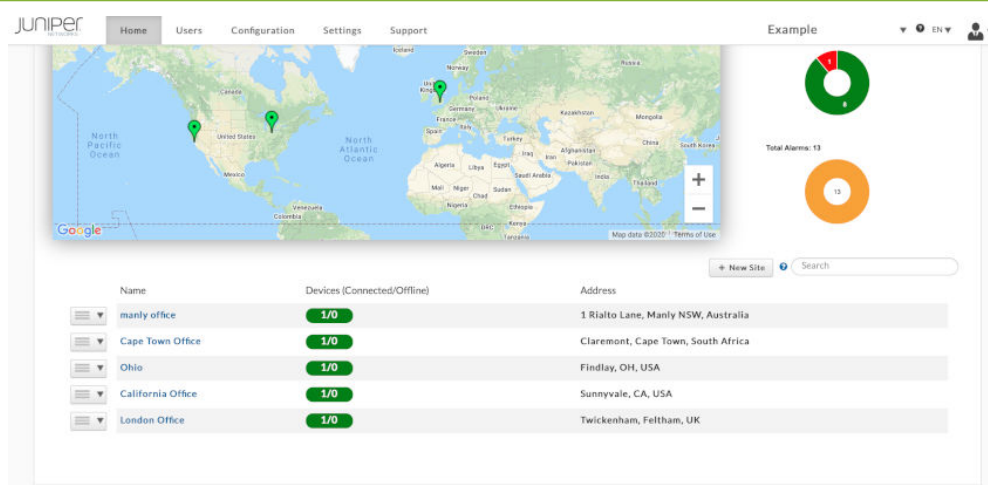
JUNIPer NETWORKS

Home Users Configuration Settings Support

Example

EN

Sweden
Norway
United Kingdom
Poland
Ukraine
Canada
France
Kazakhstan
Italy
Mongolia
Spain
United States
Turkey
North Pacific Ocean
North Atlantic Ocean
China
South Korea
Afghanistan
Iraq
Iran
Pakistan
Algeria
Libya
Egypt
Saudi Arabia
India
Mexico
Thailand
Mali
Niger
Sudan
Chad
Ethiopia
Nigeria
Venezuela
Colombia
Kenya
DRC
Tanzania

Google
Map data ©2020 Terms of Use

1
8

Total Alarms: 13

13

+ New Site

Search

| | Name | Devices (Connected/Offline) | Address |
|---|---|---|---|
| | manly office | 1/0 | 1 Rialto Lane, Manly NSW, Australia |
| | Cape Town Office | 1/0 | Claremont, Cape Town, South Africa |
| | Ohio | 1/0 | Findlay, OH, USA |
| | California Office | 1/0 | Sunnyvale, CA, USA |
| | London Office | 1/0 | Twickenham, Feltham, UK |